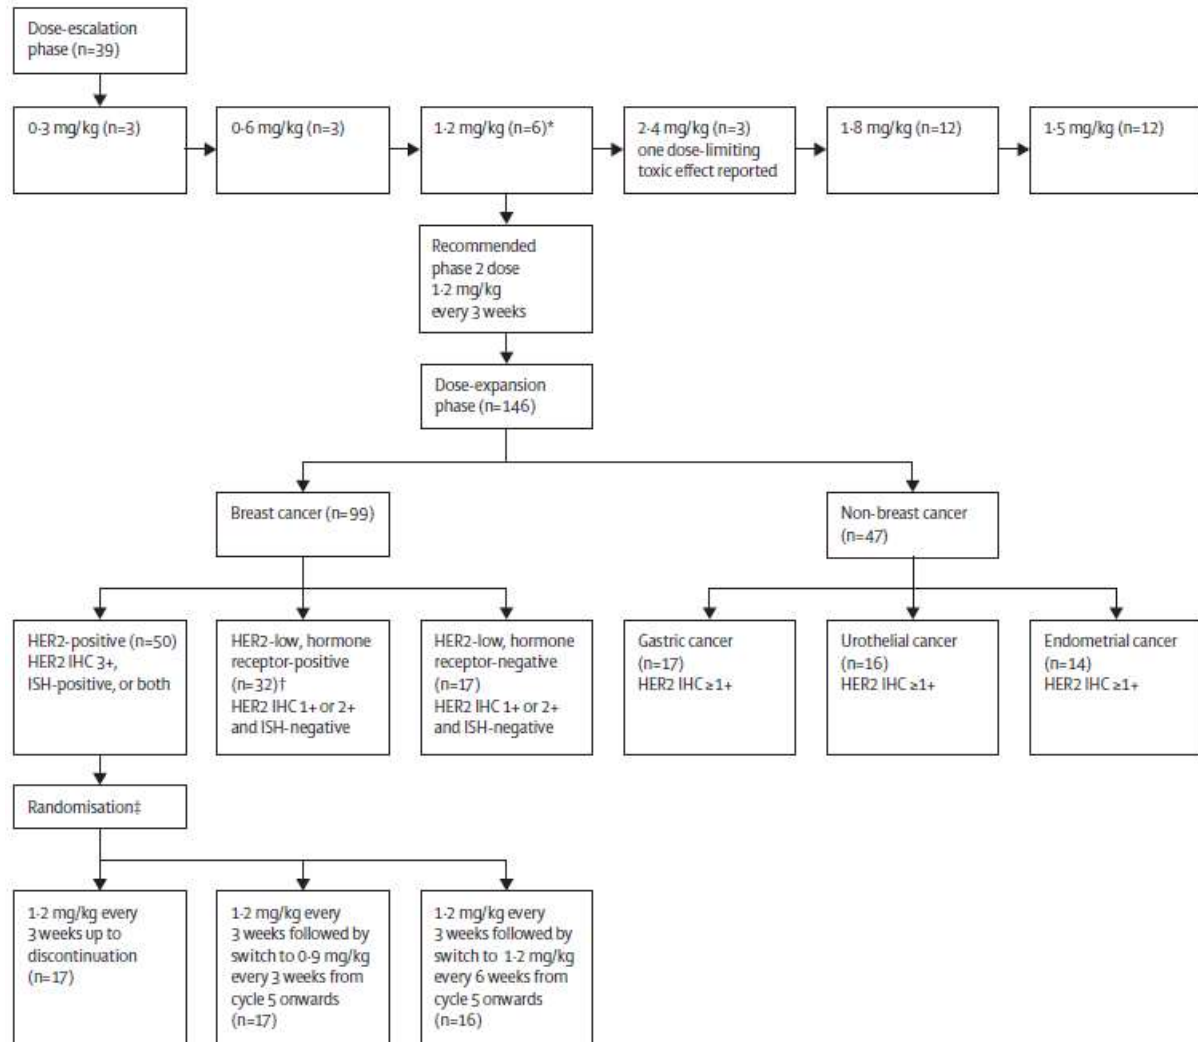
Dose-escalation phase (n=39)

0·3 mg/kg (n=3)

0·6 mg/kg (n=3)

1·2 mg/kg (n=6)*

2·4 mg/kg (n=3) one dose-limiting toxic effect reported

1·8 mg/kg (n=12)

1·5 mg/kg (n=12)

Recommended phase 2 dose 1·2 mg/kg every 3 weeks

Dose-expansion phase (n=146)

Breast cancer (n=99)

Non-breast cancer (n=47)

HER2-positive (n=50) HER2 IHC 3+, ISH-positive, or both

HER2-low, hormone receptor-positive (n=32)† HER2 IHC 1+ or 2+ and ISH-negative

HER2-low, hormone receptor-negative (n=17) HER2 IHC 1+ or 2+ and ISH-negative

Gastric cancer (n=17) HER2 IHC ≥1+

Urothelial cancer (n=16) HER2 IHC ≥1+

Endometrial cancer (n=14) HER2 IHC ≥1+

Randomisation‡

1·2 mg/kg every 3 weeks up to discontinuation (n=17)

1·2 mg/kg every 3 weeks followed by switch to 0·9 mg/kg every 3 weeks from cycle 5 onwards (n=17)

1·2 mg/kg every 3 weeks followed by switch to 1·2 mg/kg every 6 weeks from cycle 5 onwards (n=16)